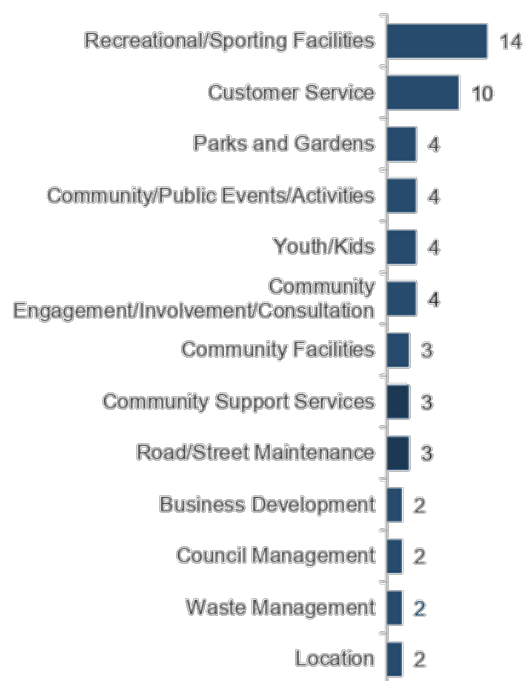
| Category | Value |
|---|---|
| Recreational/Sporting Facilities | 14 |
| Customer Service | 10 |
| Parks and Gardens | 4 |
| Community/Public Events/Activities | 4 |
| Youth/Kids | 4 |
| Community Engagement/Involvement/Consultation | 4 |
| Community Facilities | 3 |
| Community Support Services | 3 |
| Road/Street Maintenance | 3 |
| Business Development | 2 |
| Council Management | 2 |
| Waste Management | 2 |
| Location | 2 |